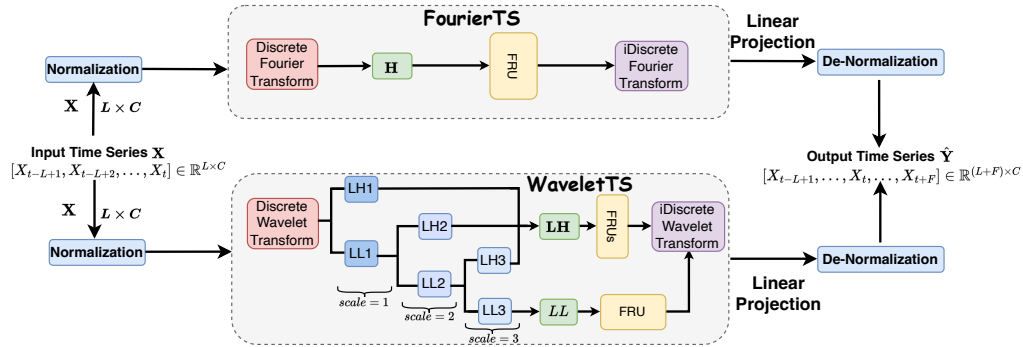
FourierTS

Linear Projection

Normalization

Discrete Fourier Transform

$\mathbf{H}$

FRU

iDiscrete Fourier Transform

De-Normalization

$\mathbf{X}$ $\boldsymbol{L \times C}$

Input Time Series $\mathbf{X}$
$[X_{t-L+1}, X_{t-L+2}, ..., X_t] \in \mathbb{R}^{L \times C}$

Output Time Series $\hat{\mathbf{Y}}$
$[X_{t-L+1}, ..., X_t, ..., X_{t+F}] \in \mathbb{R}^{(L+F) \times C}$

WaveletTS

$\mathbf{X}$ $\boldsymbol{L \times C}$

Normalization

Discrete Wavelet Transform

LH1

LL1

LH2

LL2

LH3

LL3

$\boldsymbol{LH}$

FRUs

iDiscrete Wavelet Transform

$LL$

FRU

De-Normalization

Linear Projection

$scale = 1$

$scale = 2$

$scale = 3$